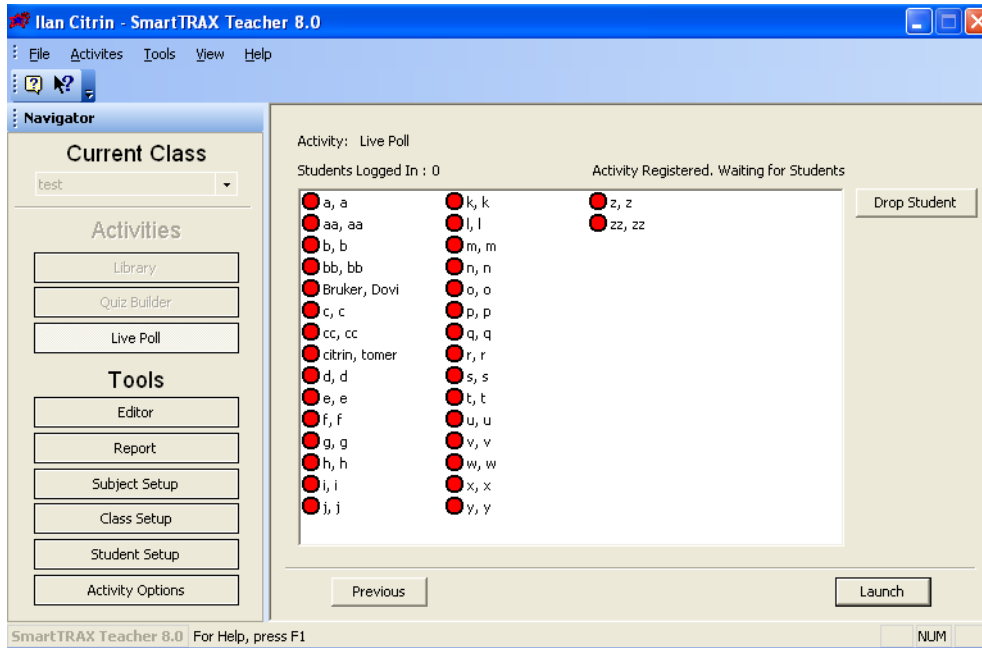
Ilan Citrin - SmartTRAX Teacher 8.0

File Activites Tools View Help

Navigator

Current Class

test

Activities

Library

Quiz Builder

Live Poll

Tools

Editor

Report

Subject Setup

Class Setup

Student Setup

Activity Options

Activity: Live Poll

Students Logged In : 0

Activity Registered. Waiting for Students

a, a
aa, aa
b, b
bb, bb
Bruker, Dovi
c, c
cc, cc
citrin, tomer
d, d
e, e
f, f
g, g
h, h
i, i
j, j

k, k
l, l
m, m
n, n
o, o
p, p
q, q
r, r
s, s
t, t
u, u
v, v
w, w
x, x
y, y

z, z
zz, zz

Drop Student

Previous

Launch

SmartTRAX Teacher 8.0 For Help, press F1

NUM